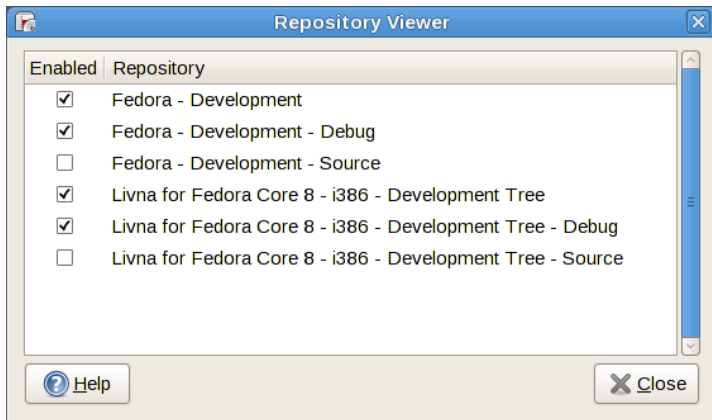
Repository Viewer

| Enabled | Repository |
|---|---|
| ☑ | Fedora - Development |
| ☑ | Fedora - Development - Debug |
| ☐ | Fedora - Development - Source |
| ☑ | Livna for Fedora Core 8 - i386 - Development Tree |
| ☑ | Livna for Fedora Core 8 - i386 - Development Tree - Debug |
| ☐ | Livna for Fedora Core 8 - i386 - Development Tree - Source |

Help

Close